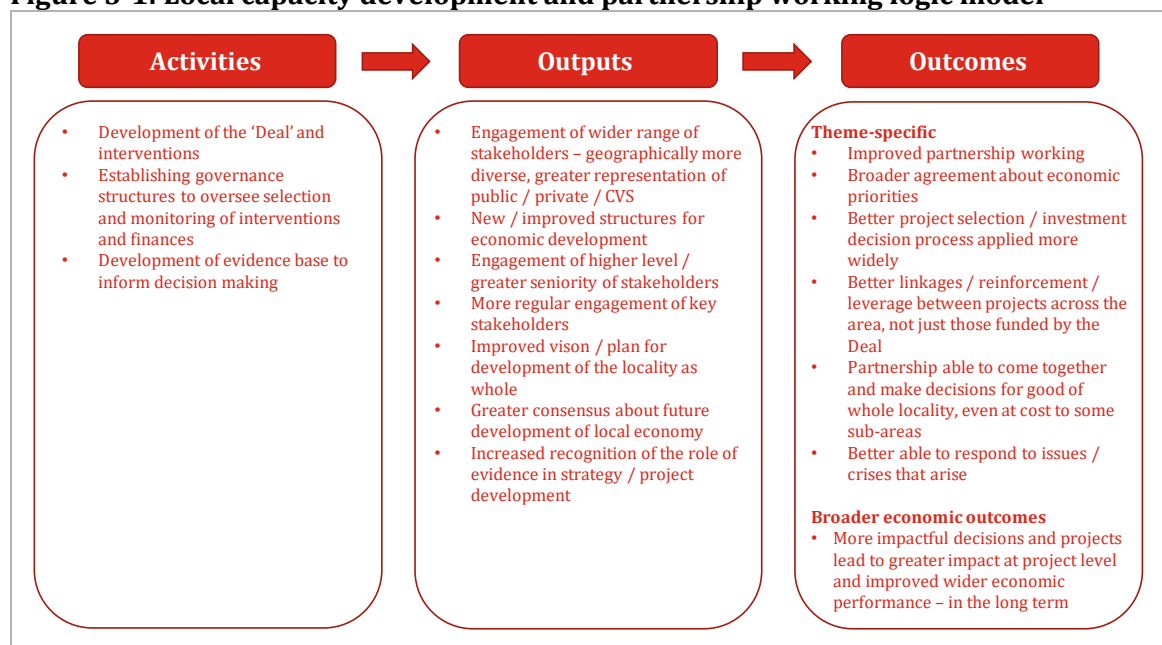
Figure 3-1: Local capacity development and partnership working logic model

Activities

Outputs

Outcomes

- Development of the 'Deal' and interventions
- Establishing governance structures to oversee selection and monitoring of interventions and finances
- Development of evidence base to inform decision making

- Engagement of wider range of stakeholders – geographically more diverse, greater representation of public / private / CVS
- New / improved structures for economic development
- Engagement of higher level / greater seniority of stakeholders
- More regular engagement of key stakeholders
- Improved vison / plan for development of the locality as whole
- Greater consensus about future development of local economy
- Increased recognition of the role of evidence in strategy / project development

Theme-specific
- Improved partnership working
- Broader agreement about economic priorities
- Better project selection / investment decision process applied more widely
- Better linkages / reinforcement / leverage between projects across the area, not just those funded by the Deal
- Partnership able to come together and make decisions for good of whole locality, even at cost to some sub-areas
- Better able to respond to issues / crises that arise

Broader economic outcomes
- More impactful decisions and projects lead to greater impact at project level and improved wider economic performance – in the long term